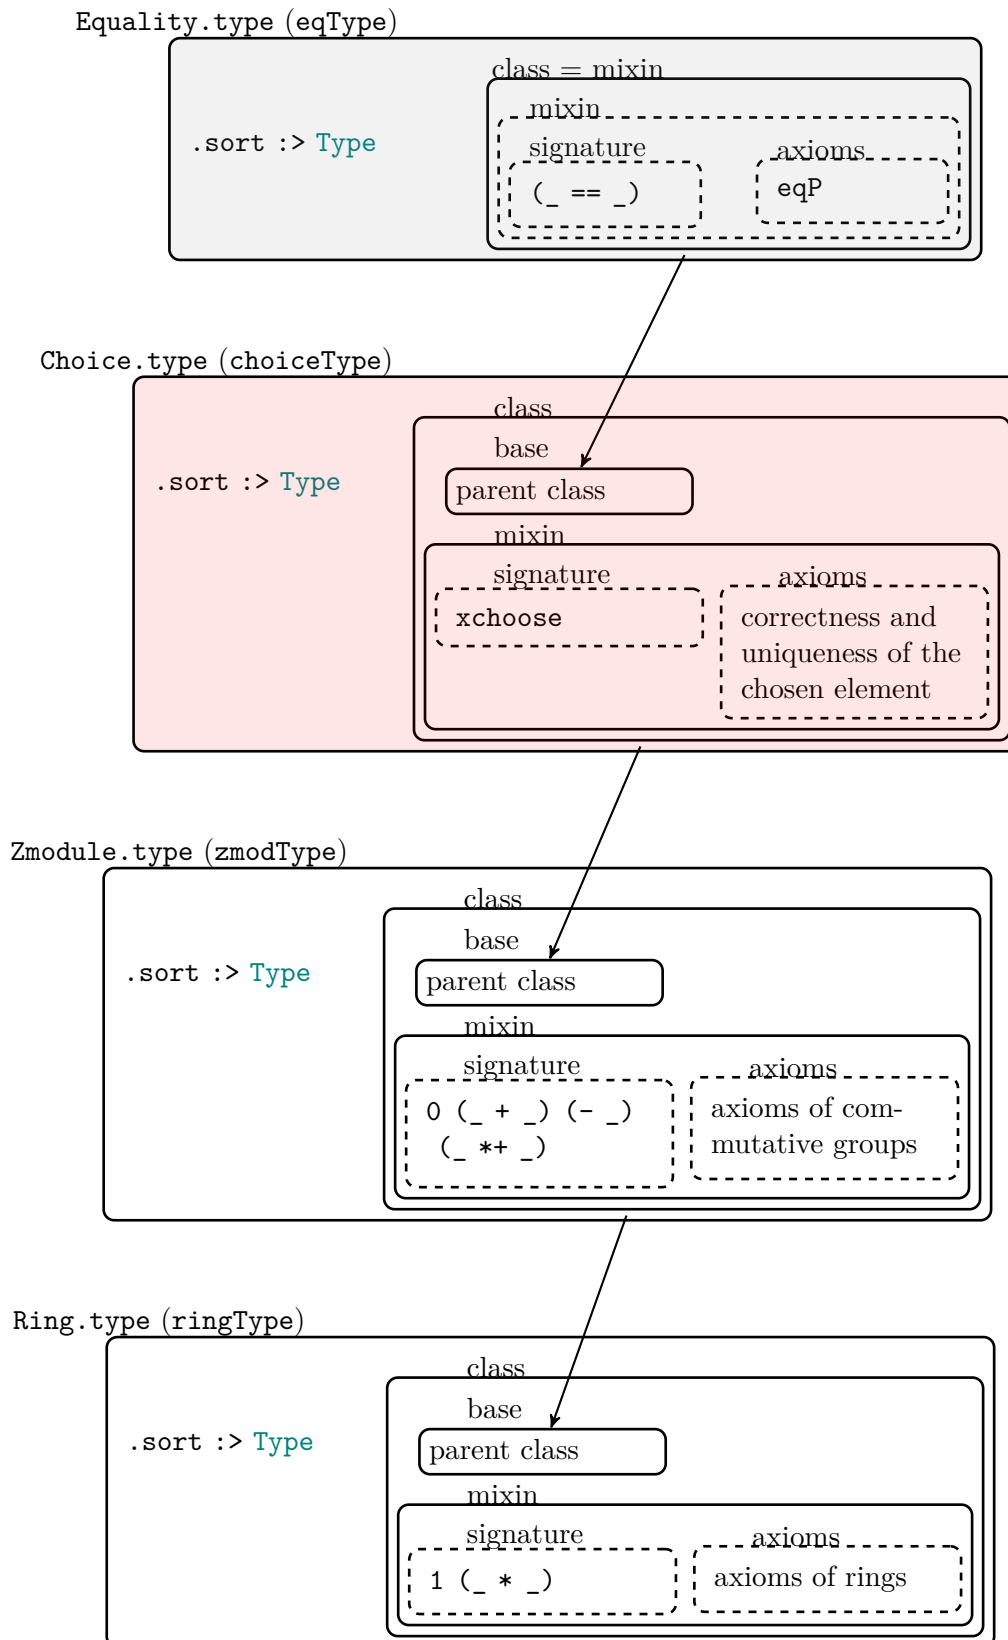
Equality.type (eqType)

.sort :> Type

class = mixin

mixin

signature

(_ == _)

axioms

eqP

Choice.type (choiceType)

.sort :> Type

class

base

parent class

mixin

signature

xchoose

axioms

correctness and uniqueness of the chosen element

Zmodule.type (zmodType)

.sort :> Type

class

base

parent class

mixin

signature

0 (_ + _) (- _) (_ *+ _)

axioms

axioms of commutative groups

Ring.type (ringType)

.sort :> Type

class

base

parent class

mixin

signature

1 (_ * _)

axioms

axioms of rings